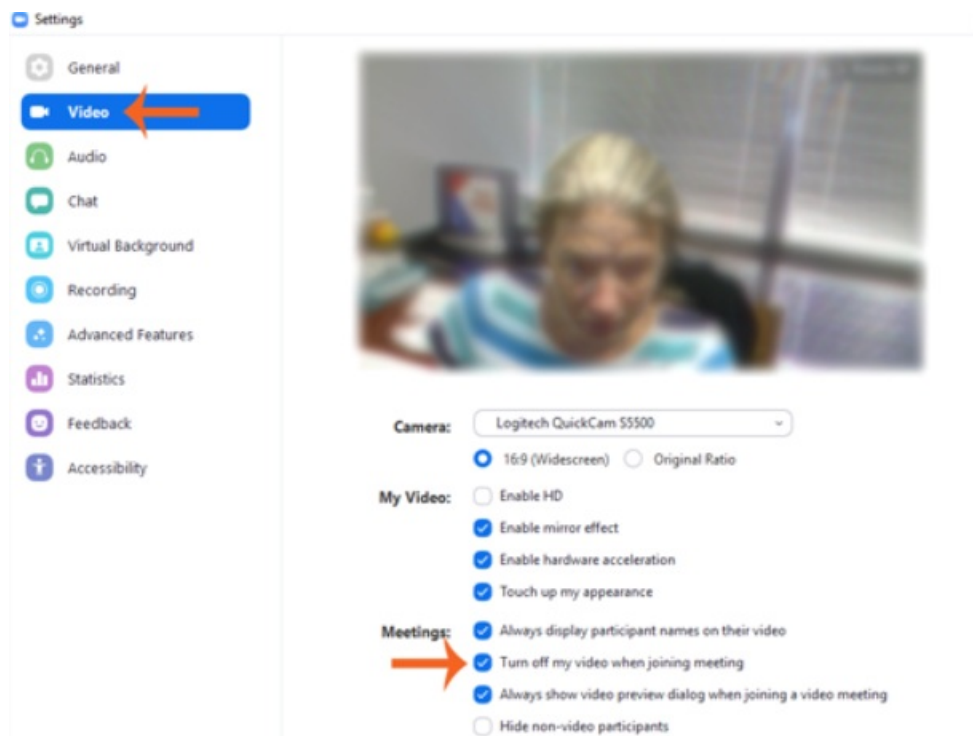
Settings

General
Video
Audio
Chat
Virtual Background
Recording
Advanced Features
Statistics
Feedback
Accessibility

Camera: Logitech QuickCam S5500

16:9 (Widescreen) Original Ratio

My Video: Enable HD
Enable mirror effect
Enable hardware acceleration
Touch up my appearance

Meetings: Always display participant names on their video
Turn off my video when joining meeting
Always show video preview dialog when joining a video meeting
Hide non-video participants